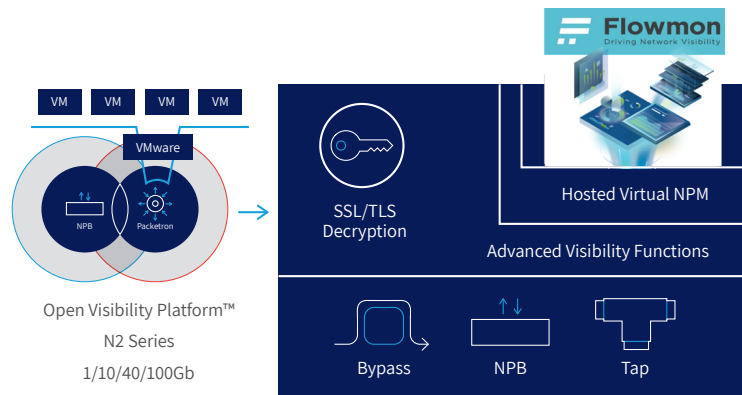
VM VM VM VM

VMware

NPB

Packetron

Open Visibility Platform™
N2 Series
1/10/40/100Gb

Flowmon
Driving Network Visibility

SSL/TLS Decryption

Hosted Virtual NPM

Advanced Visibility Functions

Bypass

NPB

Tap